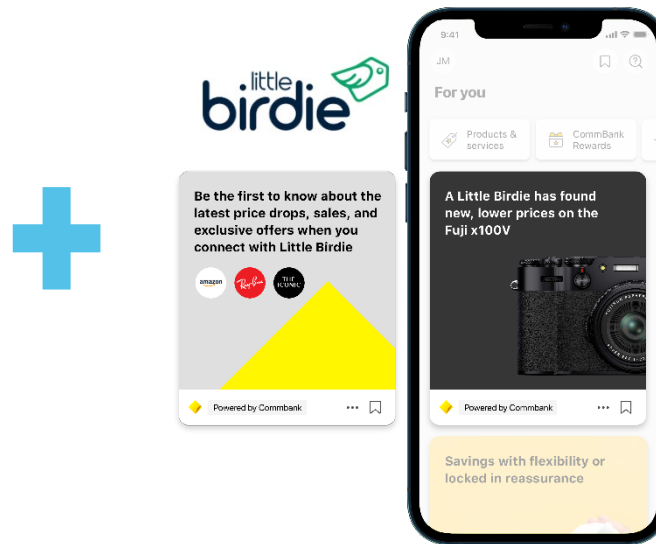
little birdie

Be the first to know about the latest price drops, sales, and exclusive offers when you connect with Little Birdie

amazon Ray-Ban THE ICONIC

Powered by Commbank

9:41

JM

For you

Products & services

CommBank Rewards

A Little Birdie has found new, lower prices on the Fuji x100V

Powered by Commbank

Savings with flexibility or locked in reassurance